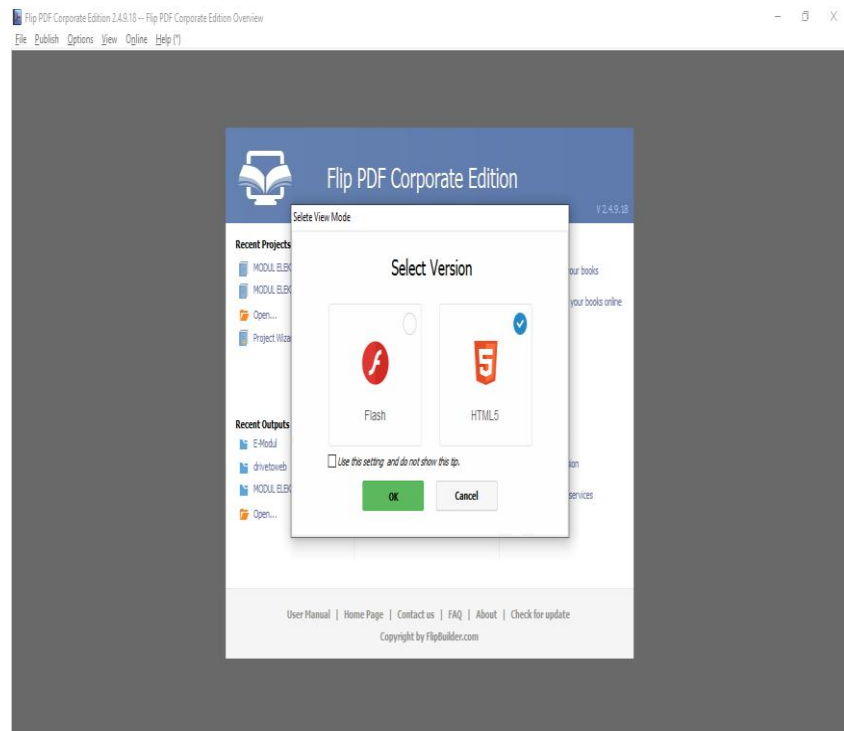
Flip PDF Corporate Edition 2.4.9.18 -- Flip PDF Corporate Edition Overview

File Publish Options View Online Help (*)

Flip PDF Corporate Edition

V 2.4.9.18

Selete View Mode

Recent Projects

MODUL ELEK

MODUL ELEK

Open...

Project Wiza

our books

your books online

Select Version

Flash

HTML5

Use this setting and do not show this tip.

OK

Cancel

Recent Outputs

E-Modul

drivetoweb

MODUL ELEK

Open...

ion

services

User Manual | Home Page | Contact us | FAQ | About | Check for update

Copyright by FlipBuilder.com